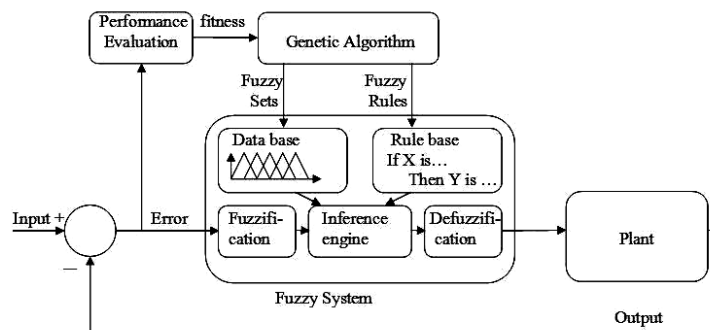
Performance Evaluation
fitness
Genetic Algorithm
Fuzzy Sets
Fuzzy Rules
Data base
Rule base
If X is…
Then Y is …
Input +
Error
Fuzzification
Inference engine
Defuzzification
Plant
–
Fuzzy System
Output